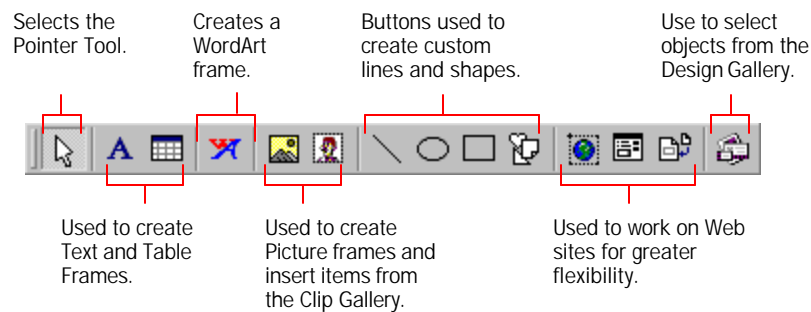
Selects the Pointer Tool.

Creates a WordArt frame.

Buttons used to create custom lines and shapes.

Use to select objects from the Design Gallery.

A

Used to create Text and Table Frames.

Used to create Picture frames and insert items from the Clip Gallery.

Used to work on Web sites for greater flexibility.